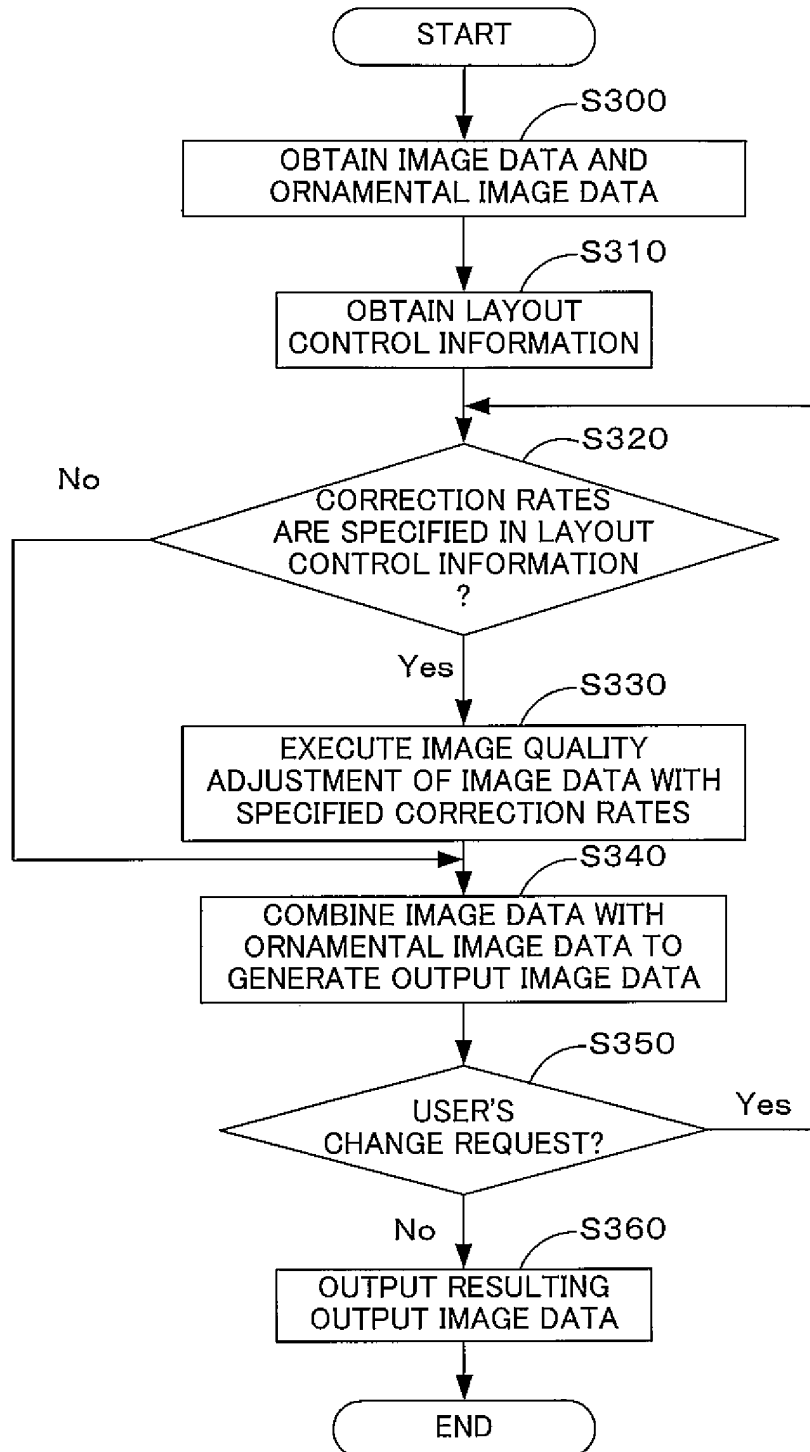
START

S300

OBTAIN IMAGE DATA AND ORNAMENTAL IMAGE DATA

S310

OBTAIN LAYOUT CONTROL INFORMATION

S320

No

CORRECTION RATES ARE SPECIFIED IN LAYOUT CONTROL INFORMATION ?

Yes

S330

EXECUTE IMAGE QUALITY ADJUSTMENT OF IMAGE DATA WITH SPECIFIED CORRECTION RATES

S340

COMBINE IMAGE DATA WITH ORNAMENTAL IMAGE DATA TO GENERATE OUTPUT IMAGE DATA

S350

USER'S CHANGE REQUEST?

Yes

No

S360

OUTPUT RESULTING OUTPUT IMAGE DATA

END